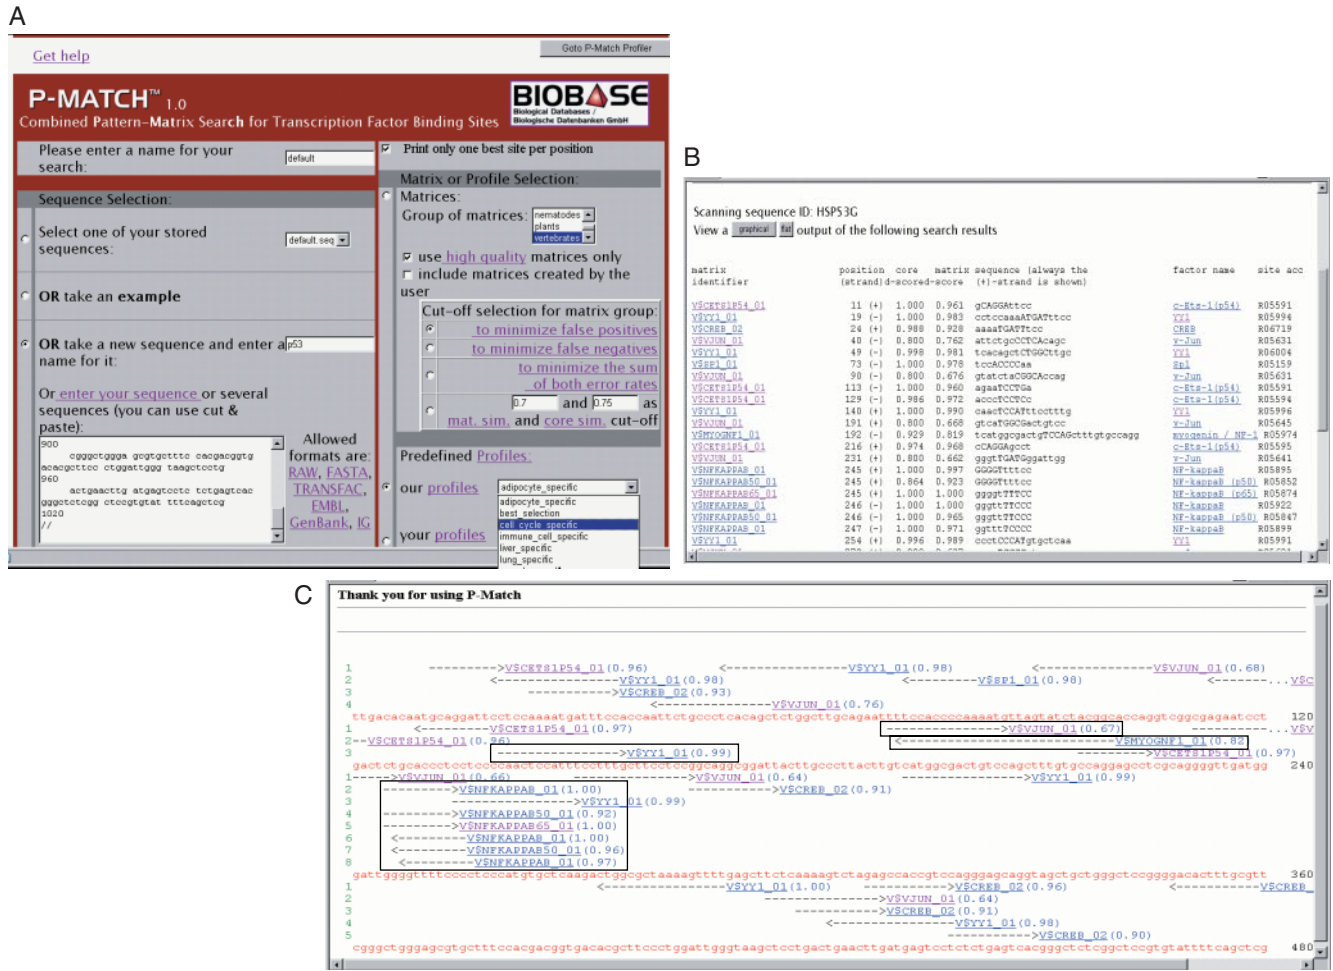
A

Get help

Goto P-Match Profiler

P-MATCH™ 1.0

Combined Pattern-Matrix Search for Transcription Factor Binding Sites

BIOBASE Biological Databases / Biologische Datenbanken GmbH

Please enter a name for your search: default

Sequence Selection:

Select one of your stored sequences: default.seq

OR take an example

OR take a new sequence and enter a name for it: p53

Or enter your sequence or several sequences (you can use cut & paste):

900
cgggctggga gcgtgctttc cacgacggtg acacgcttcc ctggattggg taagcctcctg
960
actgaacttg atgagtcctc tctgagtcac gggctctcgg ctccgtgtat tttcagctcg
1020
//

Allowed formats are: RAW, FASTA, TRANSFAC, EMBL, GenBank, IG

Print only one best site per position

Matrix or Profile Selection:

Matrices:

Group of matrices: nematodes plants vertebrates

use high quality matrices only

include matrices created by the user

Cut-off selection for matrix group:

to minimize false positives

to minimize false negatives

to minimize the sum of both error rates

0.7 and 0.75 as mat. sim. and core sim. cut-off

Predefined Profiles:

our profiles adipocyte_specific

adipocyte_specific
best_selection
cell cycle specific
immune_cell_specific
liver_specific
lung_specific

your profiles

B

Scanning sequence ID: HSP53G

View a graphical list output of the following search results

| matrix identifier | position (strand) | core d-scored | matrix -score | sequence (always the (+)-strand is shown) | factor name | site acc |
|---|---|---|---|---|---|---|
| V$CETS1P54_01 | 11 (+) | 1.000 | 0.961 | gCAGGAttcc | c-Ets-1(p54) | R05591 |
| V$YY1_01 | 19 (-) | 1.000 | 0.983 | cctccaaaATGATttcc | YY1 | R05994 |
| V$CREB_02 | 24 (+) | 0.988 | 0.928 | aaaaTGATTtcc | CREB | R06719 |
| V$VJUN_01 | 48 (-) | 0.800 | 0.762 | attctgcCTCAcagc | v-Jun | R05631 |
| V$YY1_01 | 49 (-) | 0.998 | 0.981 | tcacagctCTGGcttgc | YY1 | R06004 |
| V$SP1_01 | 73 (-) | 1.000 | 0.978 | tccACCCCaa | Sp1 | R05159 |
| V$VJUN_01 | 90 (-) | 0.800 | 0.676 | gtatctaCGGCAccag | v-Jun | R05631 |
| V$CETS1P54_01 | 113 (-) | 1.000 | 0.960 | agaaTCCTGa | c-Ets-1(p54) | R05591 |
| V$CETS1P54_01 | 129 (-) | 0.986 | 0.972 | acccTCCTCc | c-Ets-1(p54) | R05594 |
| V$YY1_01 | 140 (+) | 1.000 | 0.990 | caacTCCATttccttttg | YY1 | R05996 |
| V$VJUN_01 | 191 (+) | 0.800 | 0.668 | gtcaTGGCGactgtcc | v-Jun | R05645 |
| V$MYOGNF1_01 | 192 (-) | 0.929 | 0.819 | tcatggcgactgTCCAGctttgtgccagg | myogenin / NF-1 | R05974 |
| V$CETS1P54_01 | 216 (+) | 0.974 | 0.960 | cCAGGAgcct | c-Ets-1(p54) | R05595 |
| V$VJUN_01 | 231 (+) | 0.800 | 0.662 | gggtTGATGggattgg | v-Jun | R05641 |
| V$NFKAPPAB_01 | 245 (+) | 1.000 | 0.997 | GGGGTttcc | NF-kappaB | R05895 |
| V$NFKAPPAB50_01 | 245 (+) | 0.864 | 0.923 | GGGGTttcc | NF-kappaB (p50) | R05852 |
| V$NFKAPPAB65_01 | 245 (+) | 1.000 | 1.000 | ggggtTTCC | NF-kappaB (p65) | R05874 |
| V$NFKAPPAB_01 | 246 (-) | 1.000 | 1.000 | gggttTTCCC | NF-kappaB | R05922 |
| V$NFKAPPAB50_01 | 246 (-) | 1.000 | 0.965 | gggttTTCCC | NF-kappaB (p50) | R05847 |
| V$NFKAPPAB_01 | 247 (-) | 1.000 | 0.971 | ggtttTCCCC | NF-kappaB | R05899 |
| V$YY1_01 | 254 (+) | 0.996 | 0.989 | ccctCCATgtgctcaa | YY1 | R05991 |

C

Thank you for using P-Match

1 ---------->V$CETS1P54_01(0.96) <-------------------V$YY1_01(0.98) <----------------V$VJUN_01(0.68)
2 <--------------------V$YY1_01(0.98) <-------------V$SP1_01(0.98) <-------...V$C
3 ------------->V$CREB_02(0.93)
4 <-------------V$VJUN_01(0.76)
ttgacacaatgcaggattcctccaaaatgatttccacccaattctgccctcacagctctggcttgcagaattttccaccccaaaatgttagtatctacggcaccaggtcggcgagaatcct 120
1 <---------V$CETS1P54_01(0.97) ---------->V$VJUN_01(0.67)
2 --V$CETS1P54_01(0.96) <---------------------------V$MYOGNF1_01(0.82) <-----...V$V
3 ---------------->V$YY1_01(0.99) <---------V$CETS1P54_01(0.97)
gactctgcaccctcctccccaactccatttcctttgcttcctccggcaggcggattacttgcccttacttgtcatggcgactgtccagctttgtgccaggagcctcgcaggggttgatgg 240
1 ----->V$VJUN_01(0.66) -------------->V$VJUN_01(0.64) ------------->V$YY1_01(0.99)
2 --------->V$NFKAPPAB_01(1.00) ---------->V$CREB_02(0.91)
3 --------------->V$YY1_01(0.99)
4 ---------->V$NFKAPPAB50_01(0.92)
5 ---------->V$NFKAPPAB65_01(1.00)
6 <---------V$NFKAPPAB_01(1.00)
7 <---------V$NFKAPPAB50_01(0.96)
8 <---------V$NFKAPPAB_01(0.97)
gattggggttttcccctcccatgtgctcaagactggcgctaaaagttttgagcttctcaaaagtctagagccacccgtccagggagcaggtagctgctgggctccggggacactttgcgtt 360
1 <----------------V$YY1_01(1.00) ---------->V$CREB_02(0.96) <---------V$CREB_
2 ---------->V$VJUN_01(0.64)
3 ---------->V$CREB_02(0.91)
4 --------------->V$YY1_01(0.98)
5 ---------->V$CREB_02(0.90)
cgggctgggagcgtgctttccacgacggtgacacgcttccctggattgggtaagctcctgactgaacttgatgagtcctctctgagtcacgggctctcggctccgtgtattttcagctcg 480